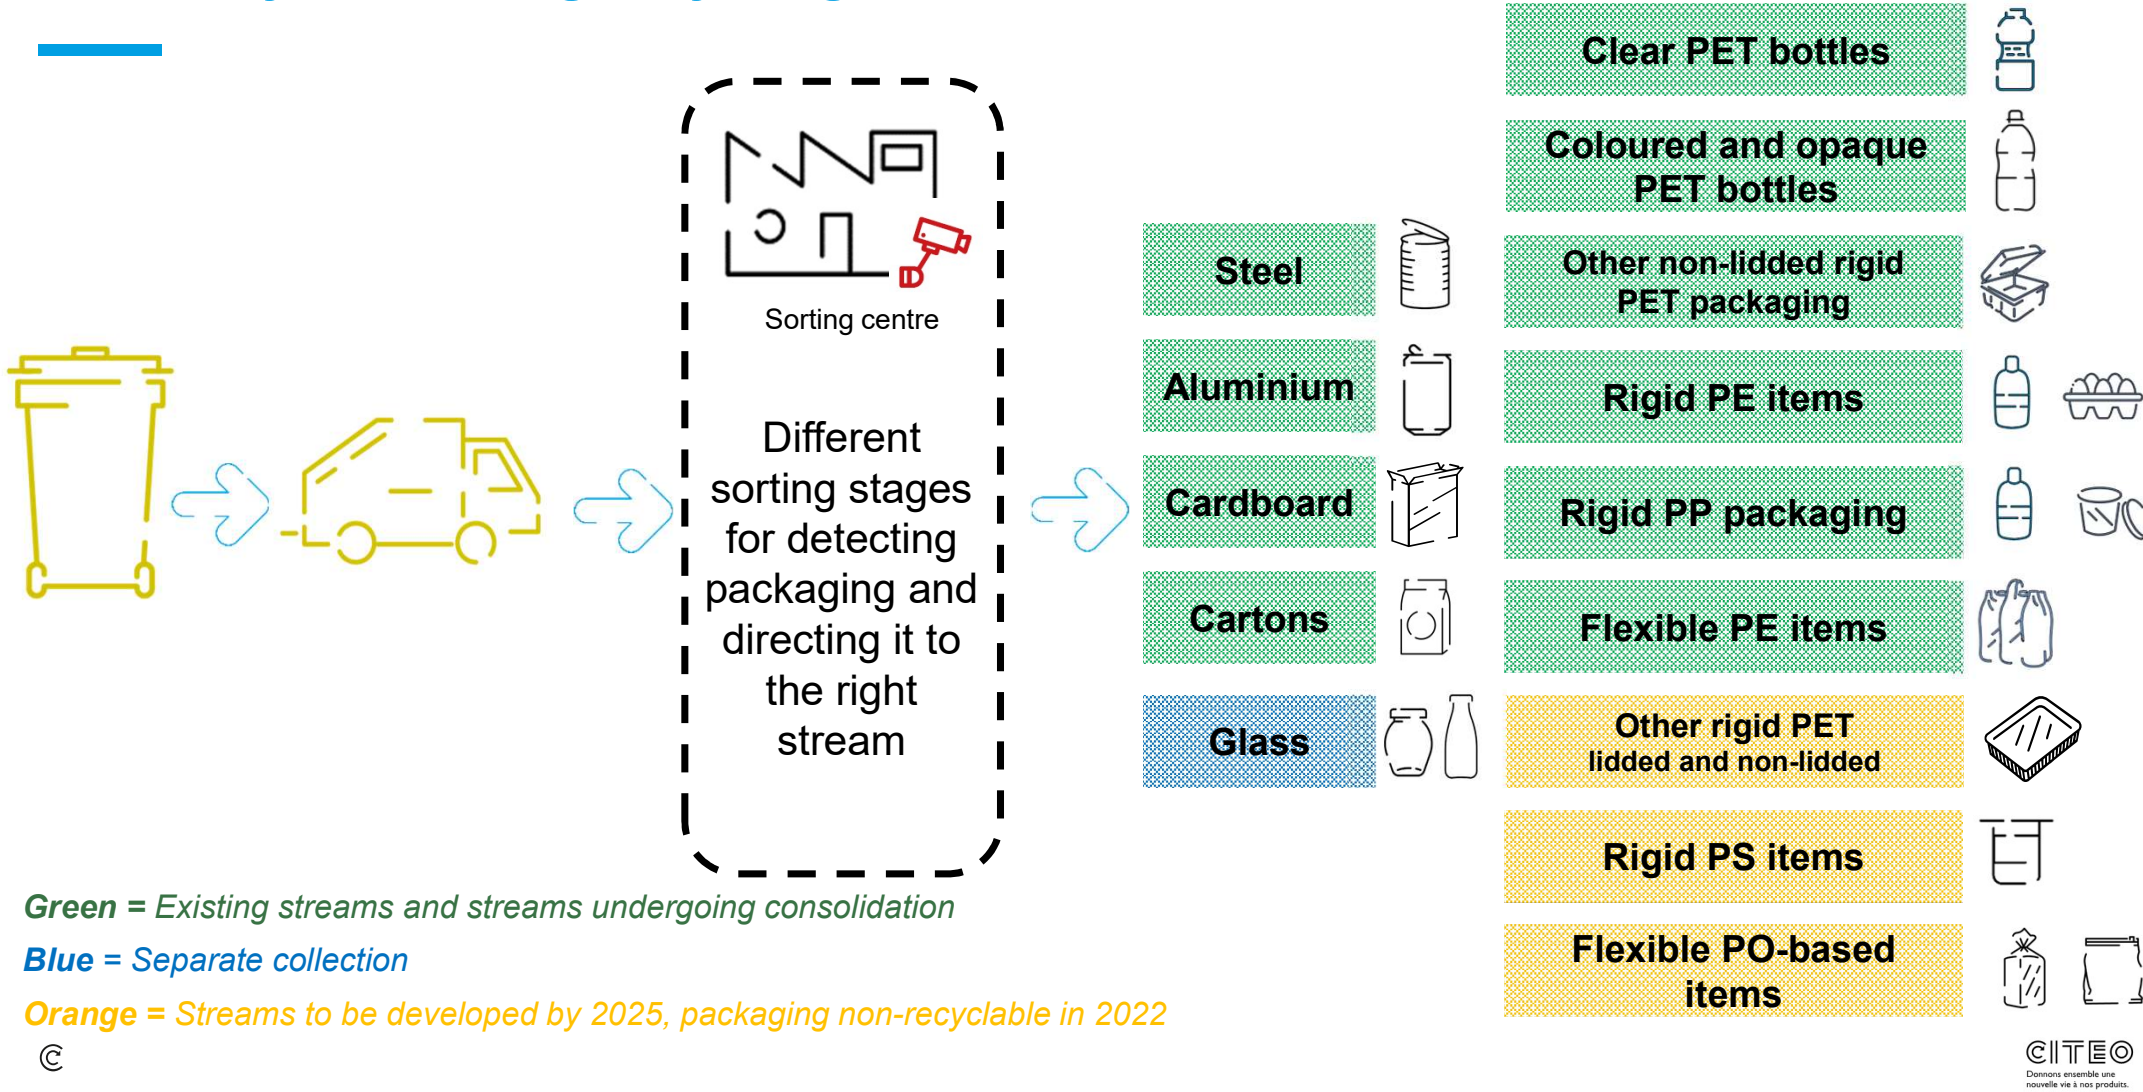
Sorting centre

Different sorting stages for detecting packaging and directing it to the right stream

Steel

Aluminium

Cardboard

Cartons

Glass

Clear PET bottles

Coloured and opaque PET bottles

Other non-lidded rigid PET packaging

Rigid PE items

Rigid PP packaging

Flexible PE items

Other rigid PET lidded and non-lidded

Rigid PS items

Flexible PO-based items

Green = Existing streams and streams undergoing consolidation

Blue = Separate collection

Orange = Streams to be developed by 2025, packaging non-recyclable in 2022

CITEO
Donnons ensemble une nouvelle vie à nos produits.